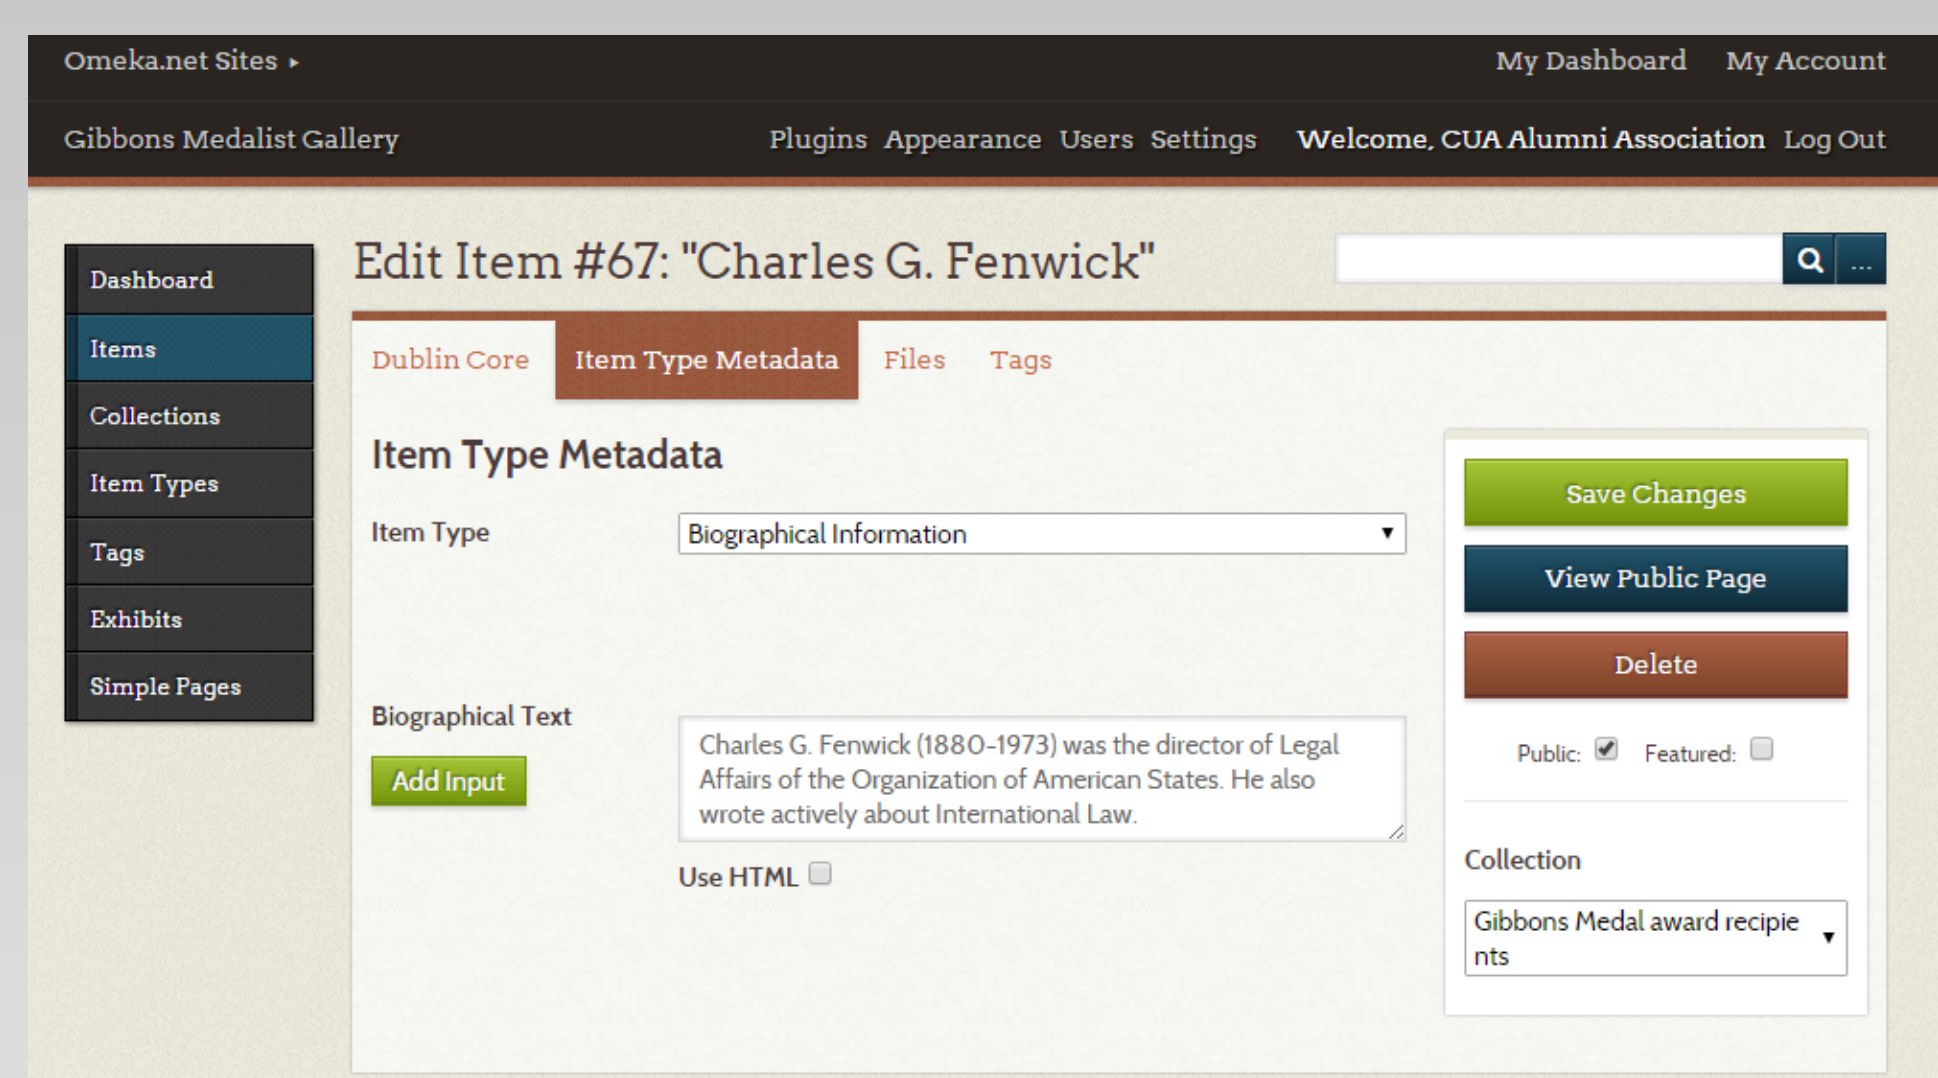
Omeka.net Sites ▸

My Dashboard My Account

Gibbons Medalist Gallery

Plugins Appearance Users Settings Welcome, CUA Alumni Association Log Out

Dashboard
Items
Collections
Item Types
Tags
Exhibits
Simple Pages

Edit Item #67: "Charles G. Fenwick"

...

Dublin Core Item Type Metadata Files Tags

Item Type Metadata

Item Type Biographical Information

Biographical Text

Add Input

Charles G. Fenwick (1880-1973) was the director of Legal Affairs of the Organization of American States. He also wrote actively about International Law.

Use HTML

Save Changes

View Public Page

Delete

Public: Featured:

Collection

Gibbons Medal award recipie nts